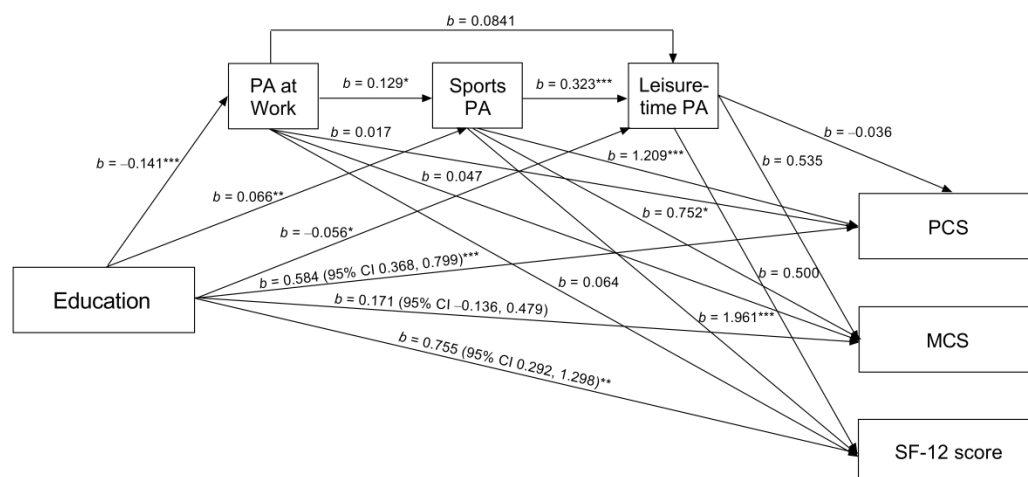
$b$ = 0.0841

PA at Work

$b$ = 0.129*

Sports PA

$b$ = 0.323***

Leisure-time PA

$b$ = 0.017

$b$ = –0.036

$b$ = –0.141***

$b$ = 1.209***

$b$ = 0.535

$b$ = 0.047

$b$ = 0.066**

$b$ = 0.752*

PCS

$b$ = –0.056*

$b$ = 0.584 (95% CI 0.368, 0.799)***

$b$ = 0.500

Education

$b$ = 0.064

$b$ = 0.171 (95% CI –0.136, 0.479)

$b$ = 1.961***

MCS

$b$ = 0.755 (95% CI 0.292, 1.298)**

SF-12 score